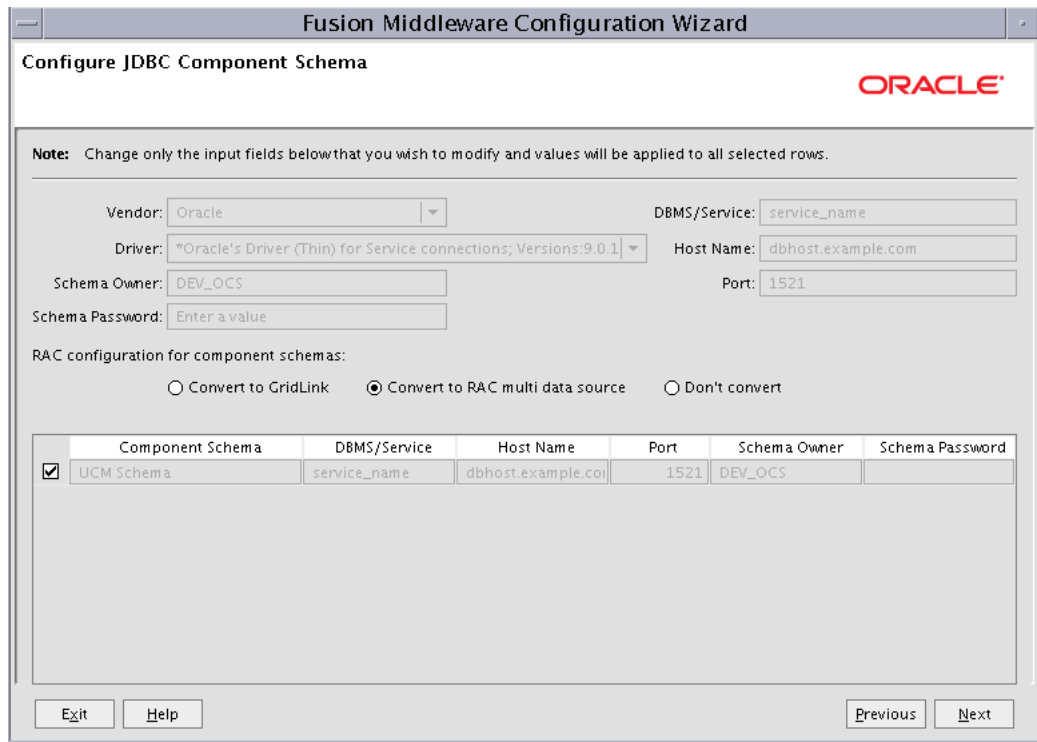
Fusion Middleware Configuration Wizard

Configure JDBC Component Schema

ORACLE

Note: Change only the input fields below that you wish to modify and values will be applied to all selected rows.

Vendor: Oracle

DBMS/Service: service_name

Driver: *Oracle's Driver (Thin) for Service connections; Versions:9.0.1

Host Name: dbhost.example.com

Schema Owner: DEV_OCS

Port: 1521

Schema Password: Enter a value

RAC configuration for component schemas:

Convert to GridLink   Convert to RAC multi data source   Don't convert

| | Component Schema | DBMS/Service | Host Name | Port | Schema Owner | Schema Password |
|---|---|---|---|---|---|---|
| ☑ | UCM Schema | service_name | dbhost.example.coi | 1521 | DEV_OCS | |

Exit   Help   Previous   Next